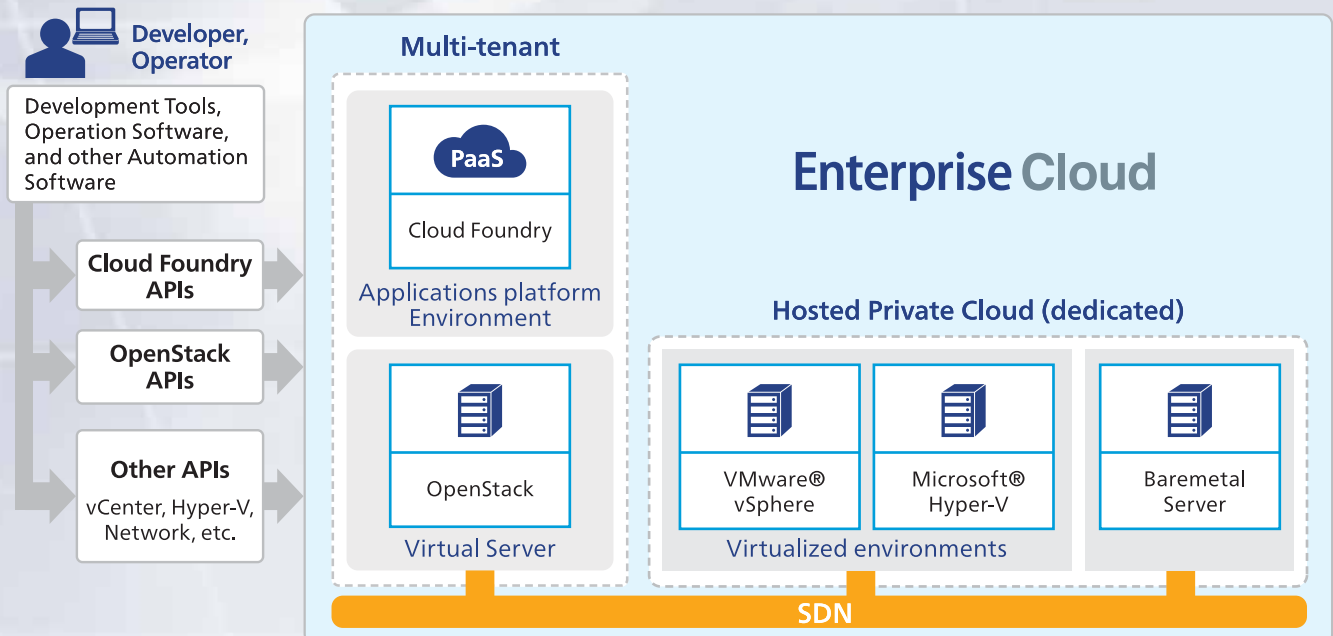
Developer, Operator

Development Tools, Operation Software, and other Automation Software

Cloud Foundry APIs

OpenStack APIs

Other APIs
vCenter, Hyper-V, Network, etc.

Multi-tenant

PaaS

Cloud Foundry

Applications platform Environment

OpenStack

Virtual Server

Enterprise Cloud

Hosted Private Cloud (dedicated)

VMware® vSphere

Microsoft® Hyper-V

Virtualized environments

Baremetal Server

SDN